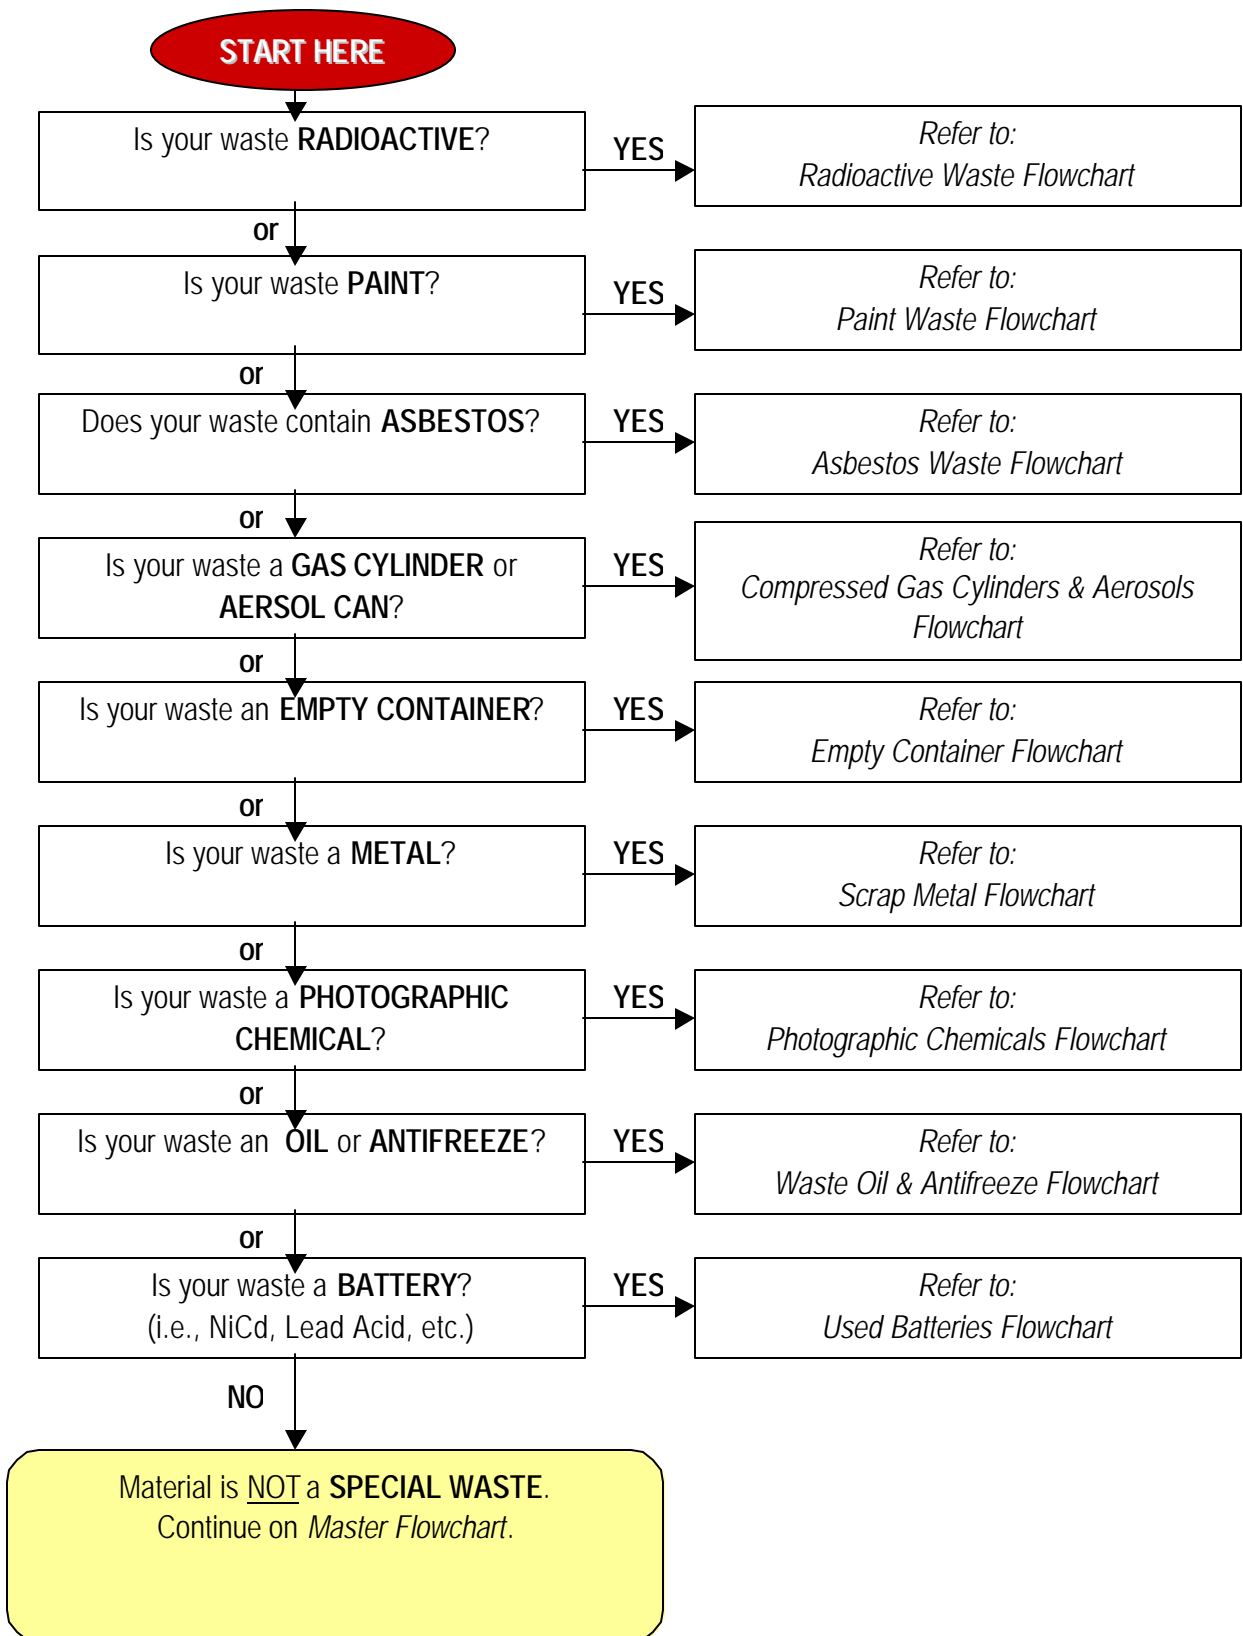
START HERE

Is your waste RADIOACTIVE?

YES

Refer to:
Radioactive Waste Flowchart

or

Is your waste PAINT?

YES

Refer to:
Paint Waste Flowchart

or

Does your waste contain ASBESTOS?

YES

Refer to:
Asbestos Waste Flowchart

or

Is your waste a GAS CYLINDER or AERSOL CAN?

YES

Refer to:
Compressed Gas Cylinders & Aerosols Flowchart

or

Is your waste an EMPTY CONTAINER?

YES

Refer to:
Empty Container Flowchart

or

Is your waste a METAL?

YES

Refer to:
Scrap Metal Flowchart

or

Is your waste a PHOTOGRAPHIC CHEMICAL?

YES

Refer to:
Photographic Chemicals Flowchart

or

Is your waste an OIL or ANTIFREEZE?

YES

Refer to:
Waste Oil & Antifreeze Flowchart

or

Is your waste a BATTERY?
(i.e., NiCd, Lead Acid, etc.)

YES

Refer to:
Used Batteries Flowchart

NO

Material is NOT a SPECIAL WASTE.
Continue on Master Flowchart.